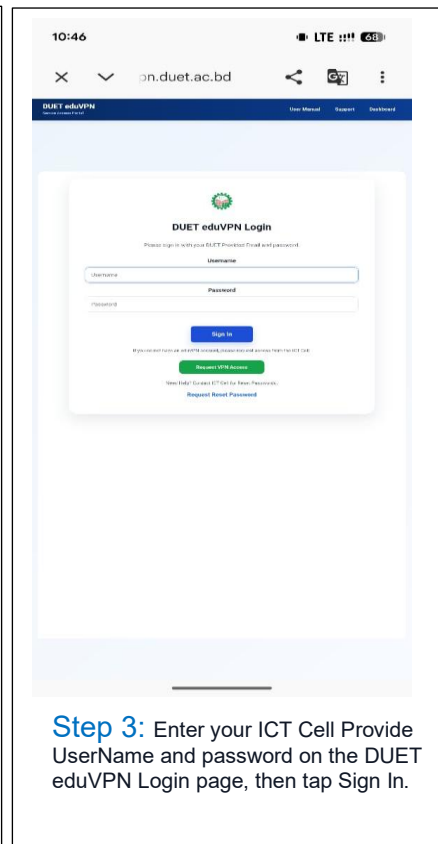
10:46

LTE 68

pn.duet.ac.bd

DUET eduVPN
Secure Access Portal

User Manual Support Dashboard

DUET eduVPN Login

Please sign in with your DUET Provided Email and password.

Username

Username

Password

Password

Sign In

If you do not have an eduVPN account, please request access from the ICT Cell.

Request VPN Access

Need Help? Contact ICT Cell for Reset Passwords.

Request Reset Password

Step 3: Enter your ICT Cell Provide UserName and password on the DUET eduVPN Login page, then tap Sign In.